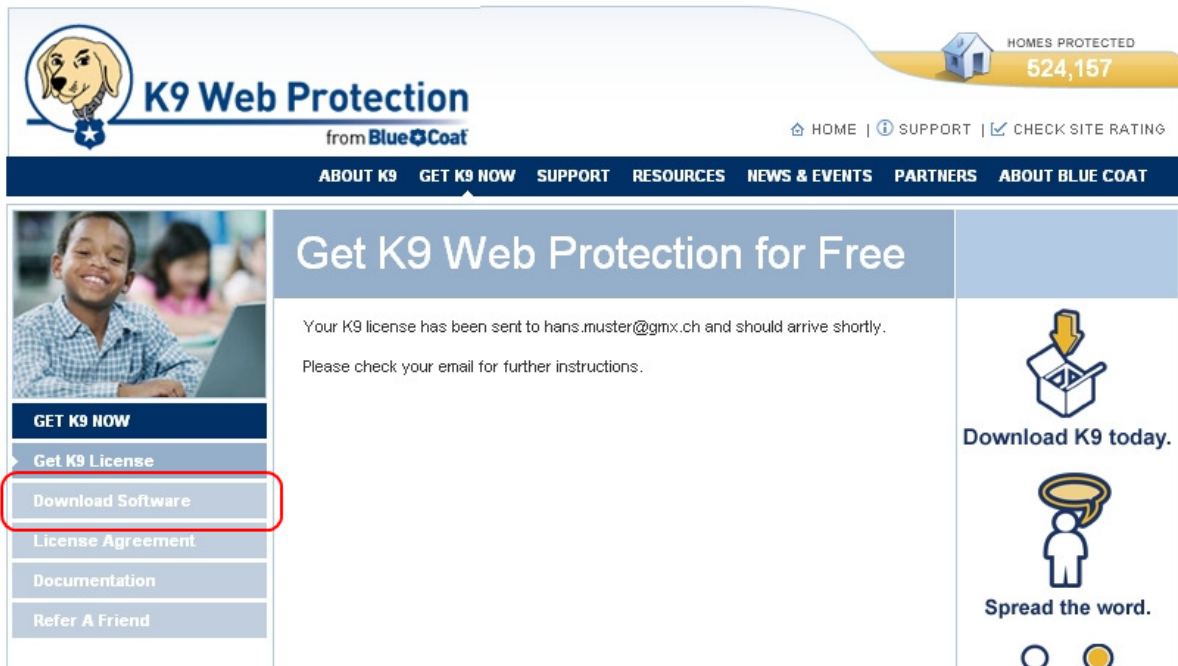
K9 Web Protection

from Blue Coat

HOMES PROTECTED

524,157

HOME | SUPPORT | CHECK SITE RATING

ABOUT K9 GET K9 NOW SUPPORT RESOURCES NEWS & EVENTS PARTNERS ABOUT BLUE COAT

Get K9 Web Protection for Free

Your K9 license has been sent to hans.muster@gmx.ch and should arrive shortly.

Please check your email for further instructions.

GET K9 NOW

Get K9 License

Download Software

License Agreement

Documentation

Refer A Friend

Download K9 today.

Spread the word.